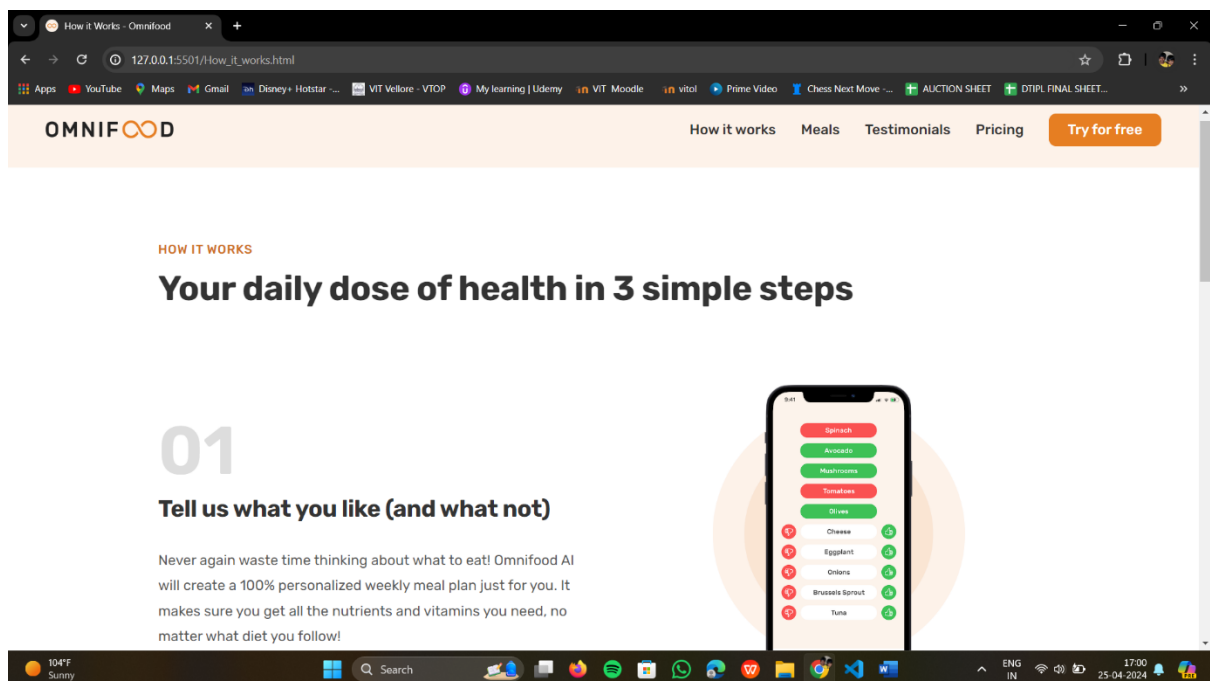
How it Works - Omnifood

127.0.0.1:5501/How_it_works.html

Apps YouTube Maps Gmail Disney+ Hotstar -... VIT Vellore - VTOP My learning | Udemy VIT Moodle vitol Prime Video Chess Next Move -... AUCTION SHEET DTIPL FINAL SHEET...

OMNIFOOD

How it works Meals Testimonials Pricing Try for free

HOW IT WORKS

Your daily dose of health in 3 simple steps

01

Tell us what you like (and what not)

Never again waste time thinking about what to eat! Omnifood AI will create a 100% personalized weekly meal plan just for you. It makes sure you get all the nutrients and vitamins you need, no matter what diet you follow!

Spinach
Avocado
Mushrooms
Tomatoes
Olives
Cheese
Eggplant
Onions
Brussels Sprout
Tuna

104°F Sunny

Search

ENG IN

17:00 25-04-2024